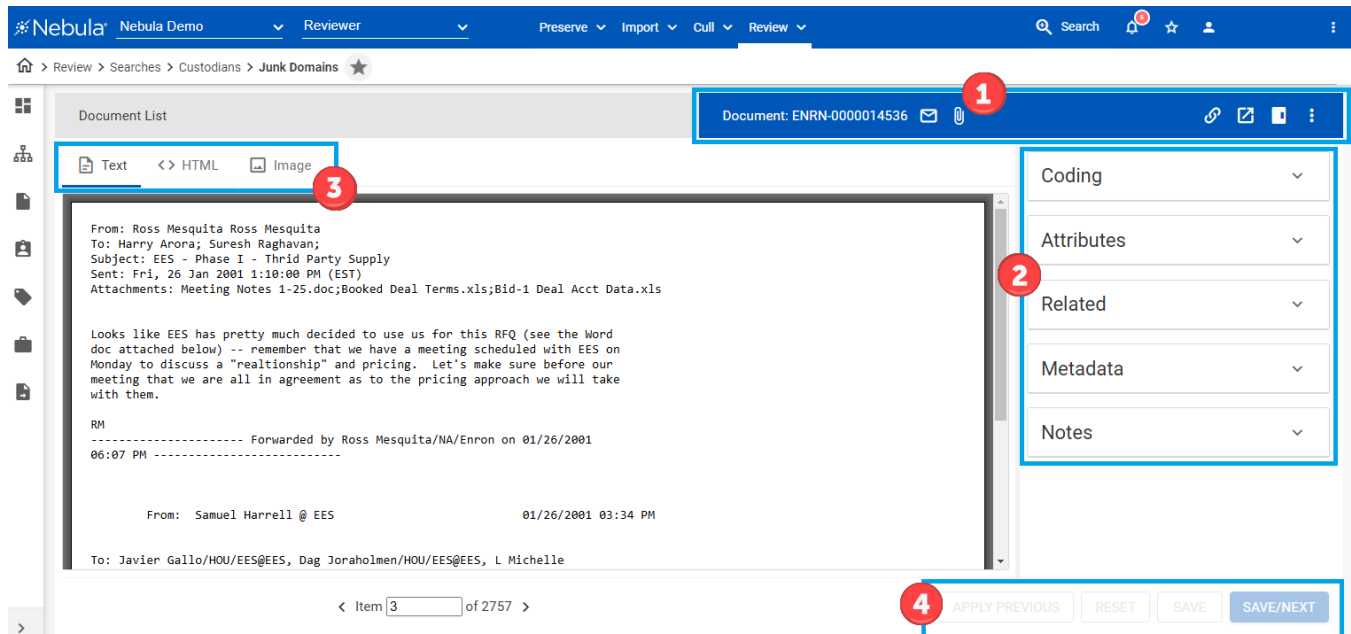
Nebula Nebula Demo Reviewer Preserve Import Cull Review Search 5

Review > Searches > Custodians > Junk Domains

Document List

Document: ENRN-0000014536

1

Text HTML Image

3

Coding

Attributes

2

Related

Metadata

Notes

From: Ross Mesquita Ross Mesquita
To: Harry Arora; Suresh Raghavan;
Subject: EES - Phase I - Thrid Party Supply
Sent: Fri, 26 Jan 2001 1:10:00 PM (EST)
Attachments: Meeting Notes 1-25.doc;Booked Deal Terms.xls;Bid-1 Deal Acct Data.xls

Looks like EES has pretty much decided to use us for this RFQ (see the Word doc attached below) -- remember that we have a meeting scheduled with EES on Monday to discuss a "realtionship" and pricing. Let's make sure before our meeting that we are all in agreement as to the pricing approach we will take with them.

RM
--------------------- Forwarded by Ross Mesquita/NA/Enron on 01/26/2001 06:07 PM ---------------------------

From: Samuel Harrell @ EES 01/26/2001 03:34 PM

To: Javier Gallo/HOU/EES@EES, Dag Joraholmen/HOU/EES@EES, L Michelle

Item 3 of 2757

4

APPLY PREVIOUS RESET SAVE SAVE/NEXT